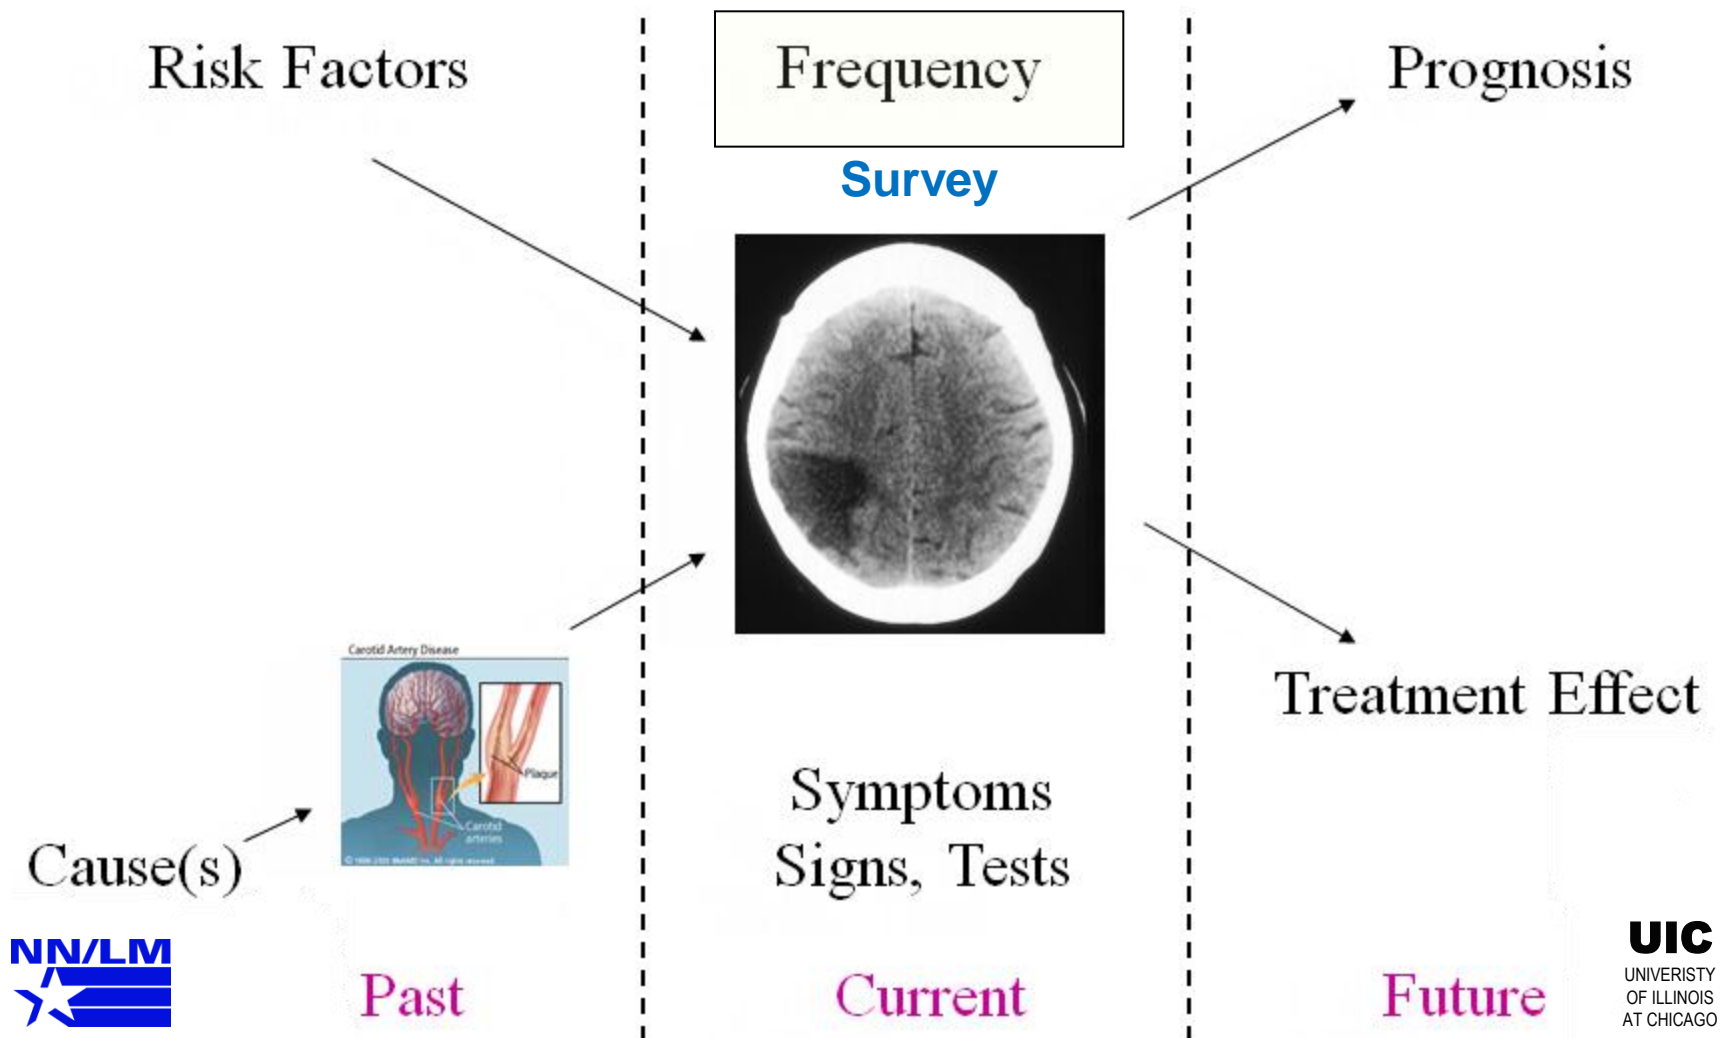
Risk Factors

Frequency

Survey

Prognosis

Carotid Artery Disease

Plaque

Carotid arteries

Treatment Effect

Symptoms
Signs, Tests

Cause(s)

NN/LM

Past

Current

Future

UIC
UNIVERISTY OF ILLINOIS AT CHICAGO